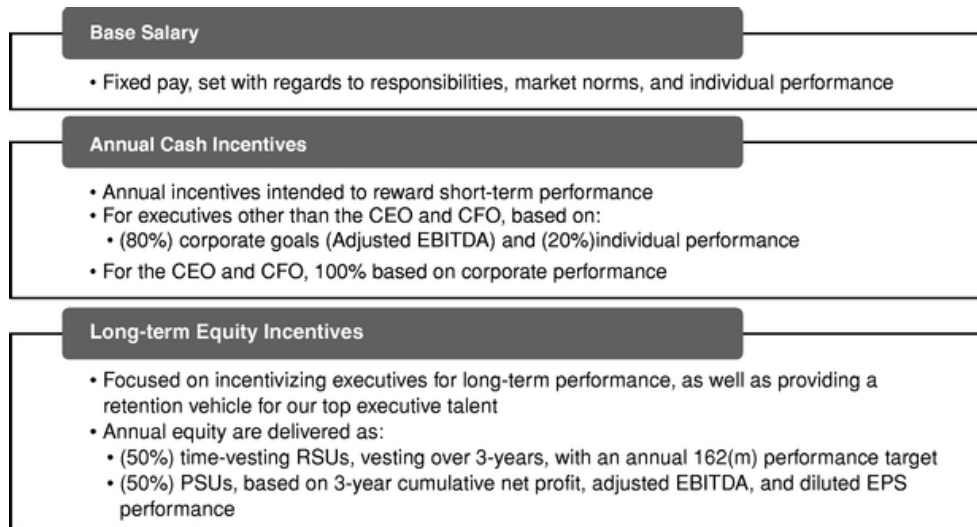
Base Salary

• Fixed pay, set with regards to responsibilities, market norms, and individual performance

Annual Cash Incentives

• Annual incentives intended to reward short-term performance
• For executives other than the CEO and CFO, based on:
• (80%) corporate goals (Adjusted EBITDA) and (20%)individual performance
• For the CEO and CFO, 100% based on corporate performance

Long-term Equity Incentives

• Focused on incentivizing executives for long-term performance, as well as providing a retention vehicle for our top executive talent
• Annual equity are delivered as:
• (50%) time-vesting RSUs, vesting over 3-years, with an annual 162(m) performance target
• (50%) PSUs, based on 3-year cumulative net profit, adjusted EBITDA, and diluted EPS performance